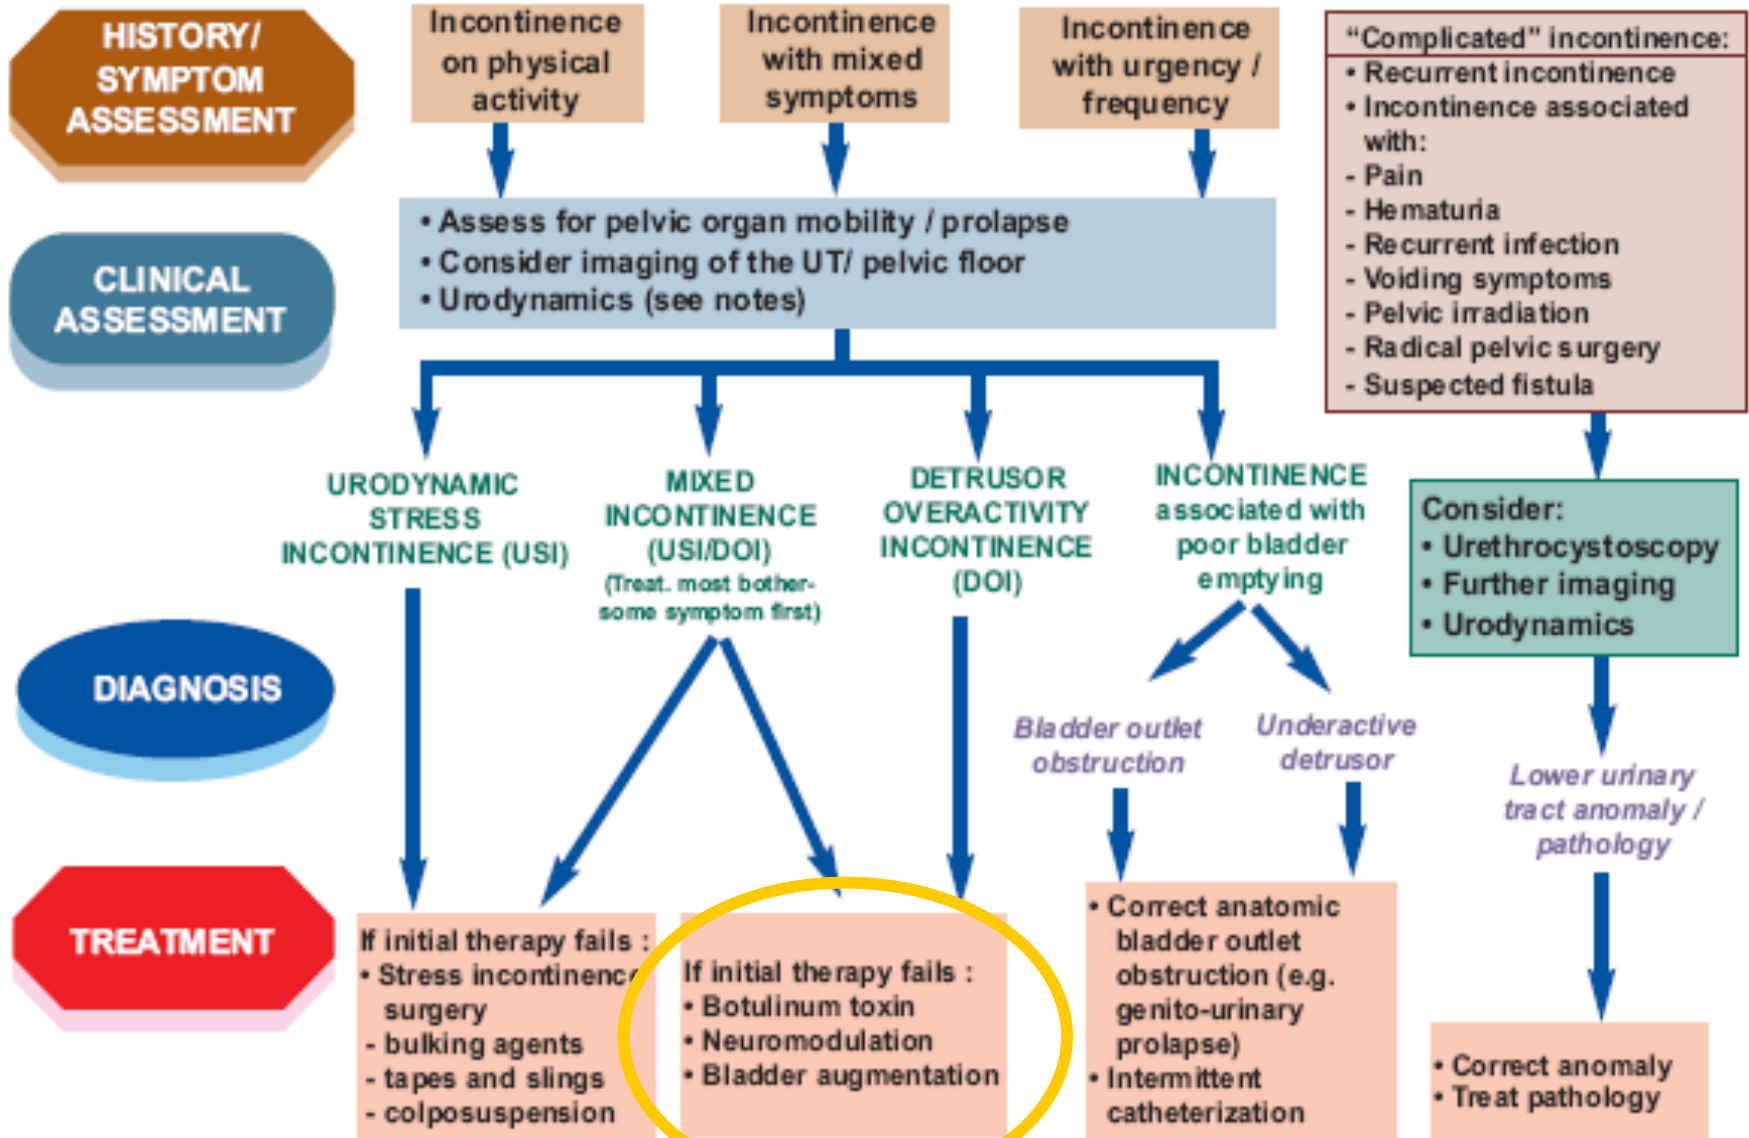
HISTORY/ SYMPTOM ASSESSMENT

Incontinence on physical activity

Incontinence with mixed symptoms

Incontinence with urgency / frequency

"Complicated" incontinence:
• Recurrent incontinence
• Incontinence associated with:
- Pain
- Hematuria
- Recurrent infection
- Voiding symptoms
- Pelvic irradiation
- Radical pelvic surgery
- Suspected fistula

CLINICAL ASSESSMENT

• Assess for pelvic organ mobility / prolapse
• Consider imaging of the UT/ pelvic floor
• Urodynamics (see notes)

URODYNAMIC STRESS INCONTINENCE (USI)

MIXED INCONTINENCE (USI/DOI) (Treat. most bothersome symptom first)

DETRUSOR OVERACTIVITY INCONTINENCE (DOI)

INCONTINENCE associated with poor bladder emptying

Consider:
• Urethrocystoscopy
• Further imaging
• Urodynamics

DIAGNOSIS

Bladder outlet obstruction

Underactive detrusor

Lower urinary tract anomaly / pathology

TREATMENT

If initial therapy fails :
• Stress incontinenc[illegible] surgery
- bulking agents
- tapes and slings
- colposuspension

If initial therapy fails :
• Botulinum toxin
• Neuromodulation
• Bladder augmentation

• Correct anatomic bladder outlet obstruction (e.g. genito-urinary prolapse)
• Intermittent catheterization

• Correct anomaly
• Treat pathology